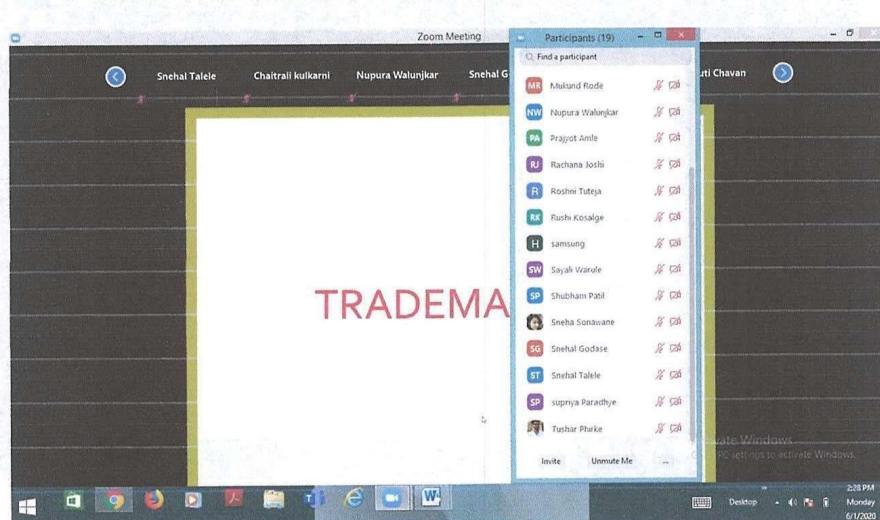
Zoom Meeting

Snehal Talele
Chaitrali kulkarni
Nupura Walunjkar
Snehal G
ti Chavan

TRADEMA

Participants (19)

Find a participant

MR Mukund Rode
NW Nupura Walunjkar
PA Prajyot Amle
RJ Rachana Joshi
R Roshni Tuteja
RK Rushi Kosalge
H samsung
SW Sayali Warule
SP Shubham Patil
Sneha Sonawane
SG Snehal Godase
ST Snehal Talele
SP supriya Paradhye
Tushar Phirke

Invite
Unmute Me
...

vate Windows
PC settings to activate Windows.

Desktop
2:28 PM
Monday
6/1/2020